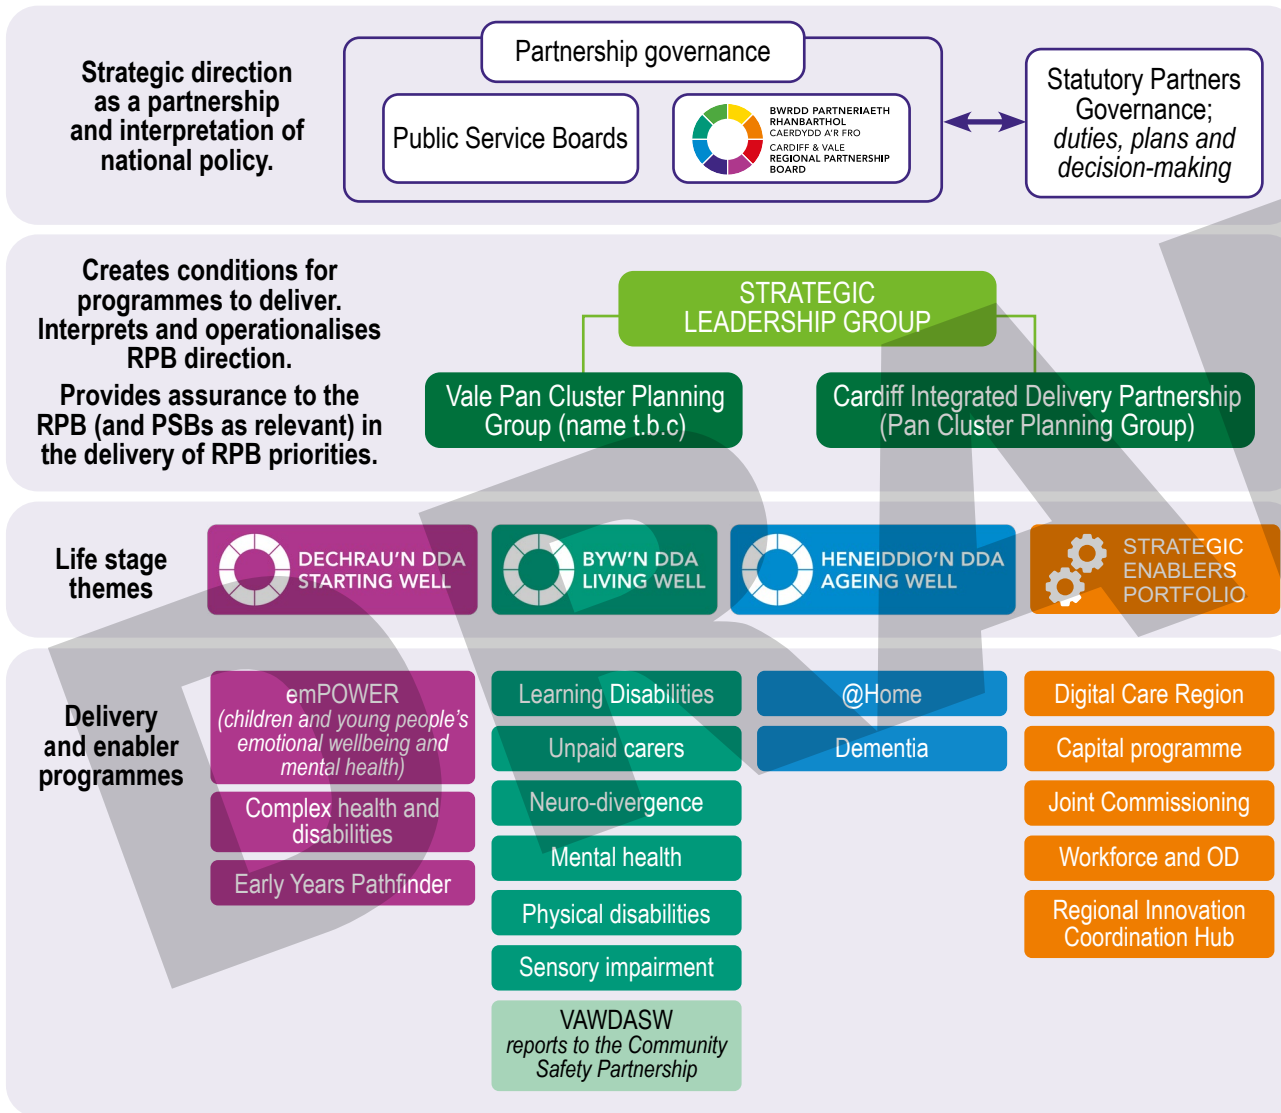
Strategic direction as a partnership and interpretation of national policy.

Partnership governance

Public Service Boards

BWRDD PARTNERIAETH RHANBARTHOL CAERDYDD A'R FRO
CARDIFF & VALE REGIONAL PARTNERSHIP BOARD

Statutory Partners Governance; *duties, plans and decision-making*

Creates conditions for programmes to deliver. Interprets and operationalises RPB direction.

Provides assurance to the RPB (and PSBs as relevant) in the delivery of RPB priorities.

STRATEGIC LEADERSHIP GROUP

Vale Pan Cluster Planning Group (name t.b.c)

Cardiff Integrated Delivery Partnership (Pan Cluster Planning Group)

Life stage themes

DECHRAU'N DDA STARTING WELL

BYW'N DDA LIVING WELL

HENEIDDIO'N DDA AGEING WELL

STRATEGIC ENABLERS PORTFOLIO

Delivery and enabler programmes

emPOWER *(children and young people's emotional wellbeing and mental health)*

Complex health and disabilities

Early Years Pathfinder

Learning Disabilities

Unpaid carers

Neuro-divergence

Mental health

Physical disabilities

Sensory impairment

VAWDASW *reports to the Community Safety Partnership*

@Home

Dementia

Digital Care Region

Capital programme

Joint Commissioning

Workforce and OD

Regional Innovation Coordination Hub

DRAFT